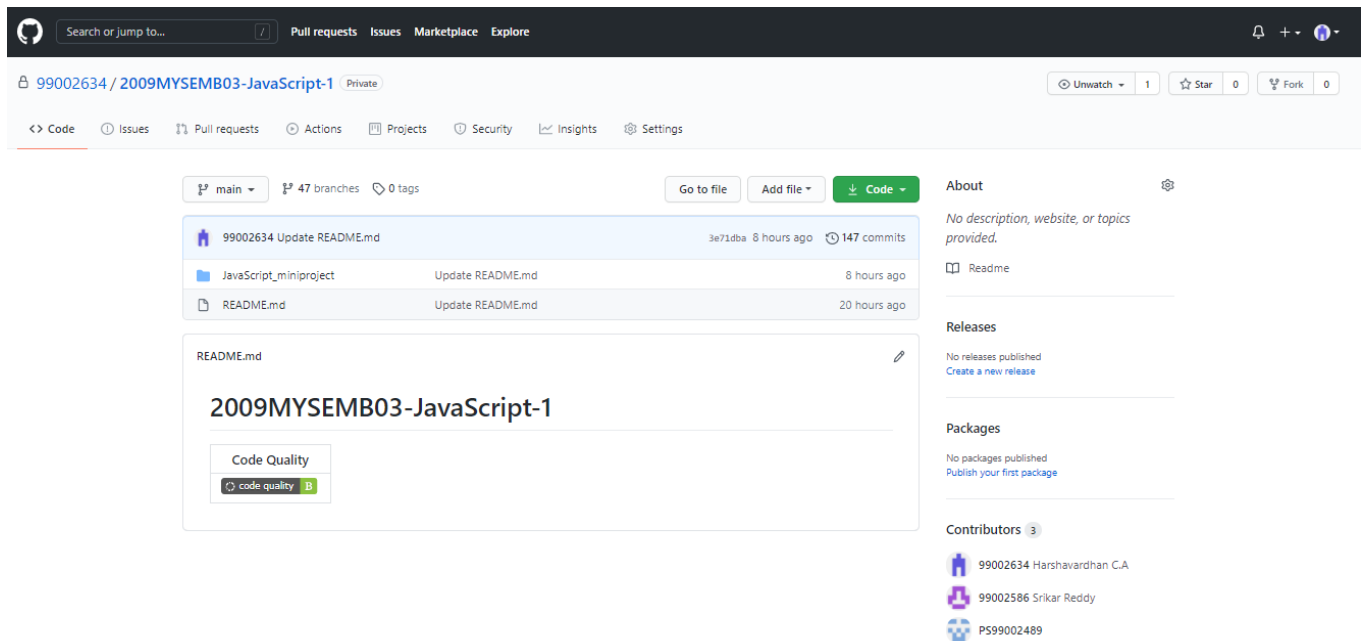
Search or jump to... / Pull requests Issues Marketplace Explore

99002634 / 2009MYSEMB03-JavaScript-1 Private

Unwatch 1 Star 0 Fork 0

Code Issues Pull requests Actions Projects Security Insights Settings

main 47 branches 0 tags Go to file Add file Code

99002634 Update README.md 3e71dba 8 hours ago 147 commits

| | | |
|---|---|---|
| JavaScript_miniproject | Update README.md | 8 hours ago |
| README.md | Update README.md | 20 hours ago |

README.md

2009MYSEMB03-JavaScript-1

| Code Quality |
|---|
| code quality B |

About

No description, website, or topics provided.

Readme

Releases

No releases published
Create a new release

Packages

No packages published
Publish your first package

Contributors 3

99002634 Harshavardhan C.A

99002586 Srikar Reddy

PS99002489